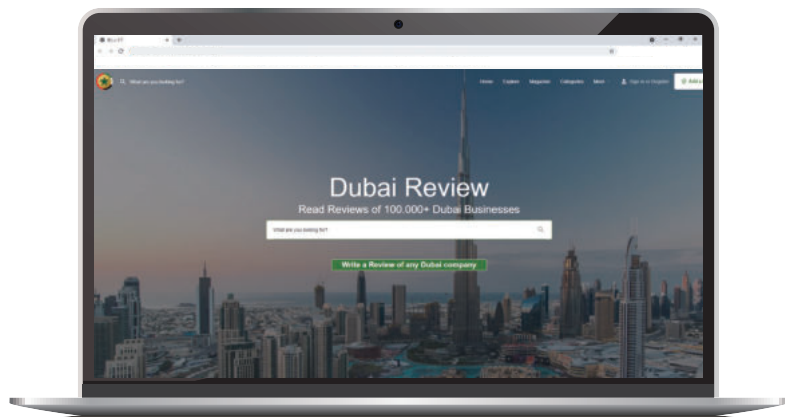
What are you looking for?

Home Explore Magazine Categories More

Sign in or Register

Add

Dubai Review

Read Reviews of 100,000+ Dubai Businesses

What are you looking for?

Write a Review of any Dubai company